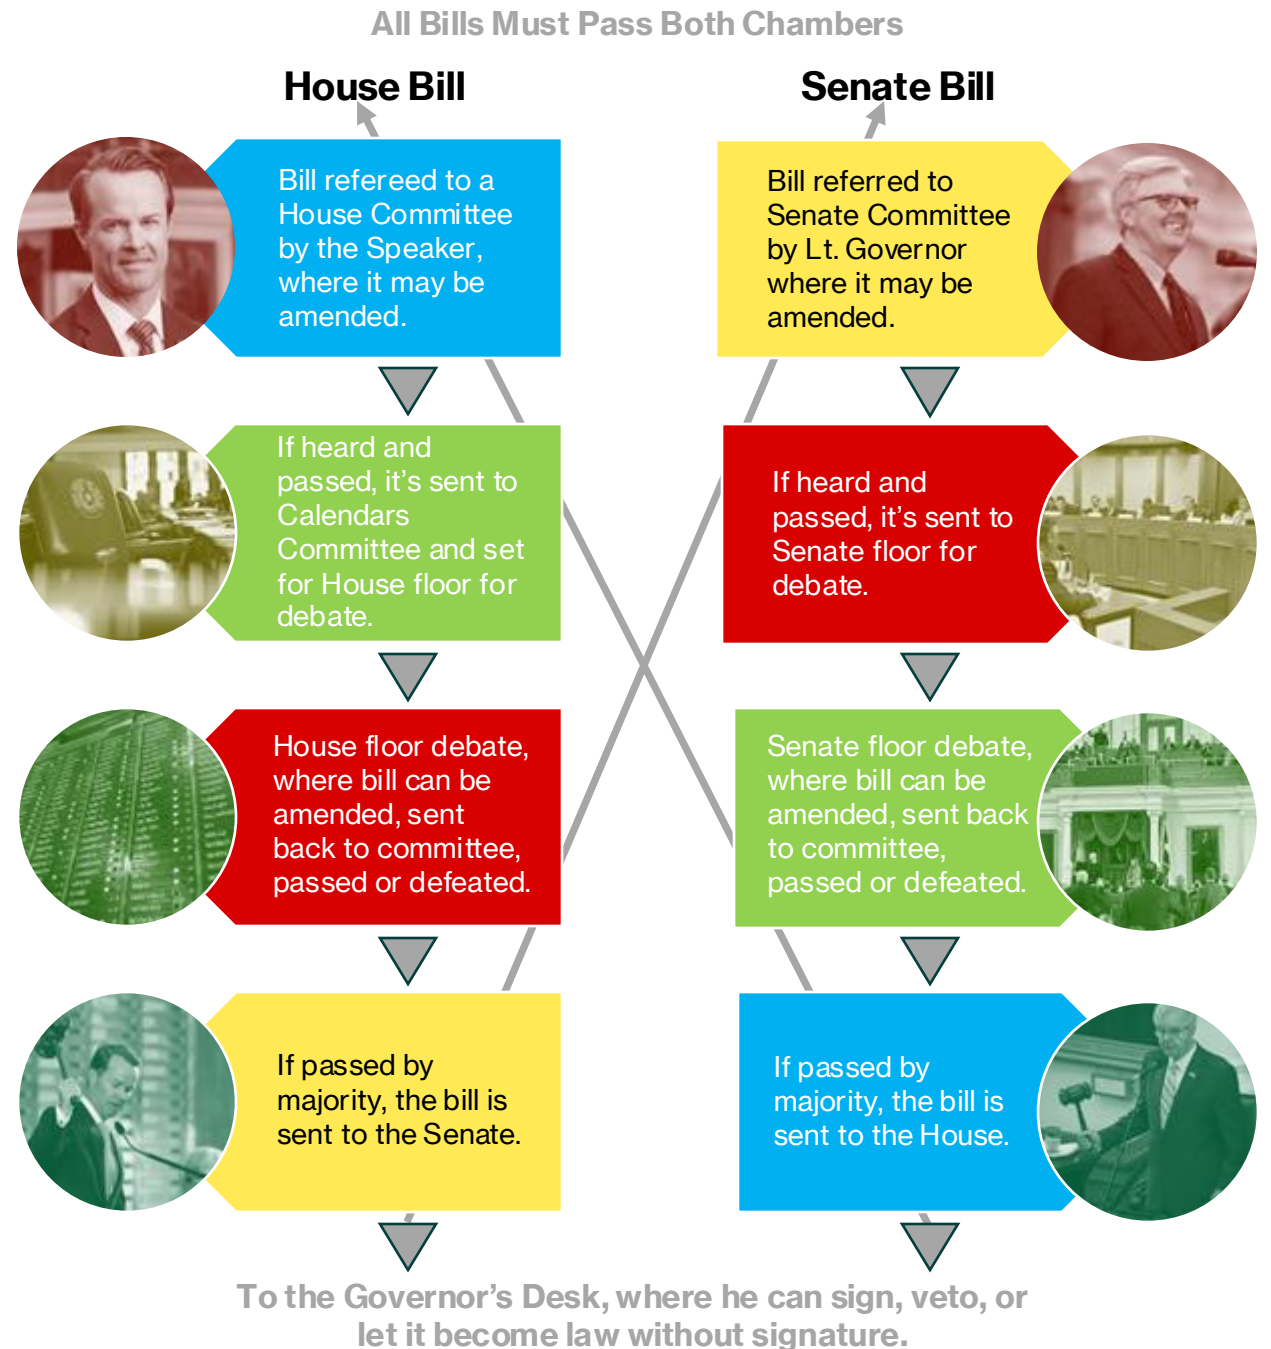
All Bills Must Pass Both Chambers

House Bill

Senate Bill

Bill refereed to a House Committee by the Speaker, where it may be amended.

Bill referred to Senate Committee by Lt. Governor where it may be amended.

If heard and passed, it's sent to Calendars Committee and set for House floor for debate.

If heard and passed, it's sent to Senate floor for debate.

House floor debate, where bill can be amended, sent back to committee, passed or defeated.

Senate floor debate, where bill can be amended, sent back to committee, passed or defeated.

If passed by majority, the bill is sent to the Senate.

If passed by majority, the bill is sent to the House.

To the Governor's Desk, where he can sign, veto, or let it become law without signature.